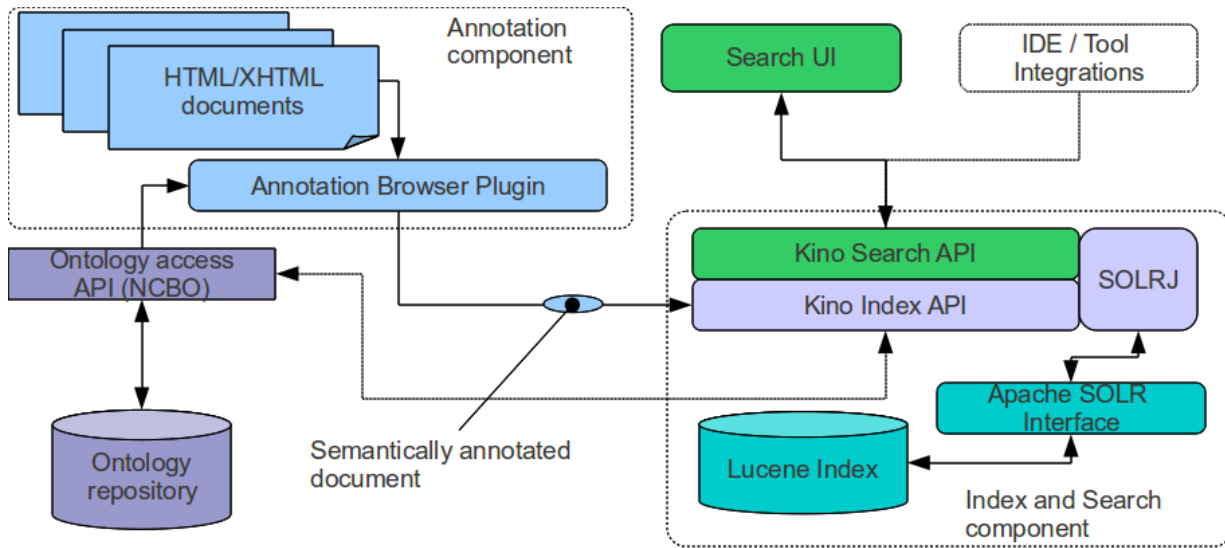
Annotation component

HTML/XHTML documents

Annotation Browser Plugin

Search UI

IDE / Tool Integrations

Ontology access API (NCBO)

Kino Search API

Kino Index API

SOLRJ

Apache SOLR Interface

Ontology repository

Semantically annotated document

Lucene Index

Index and Search component